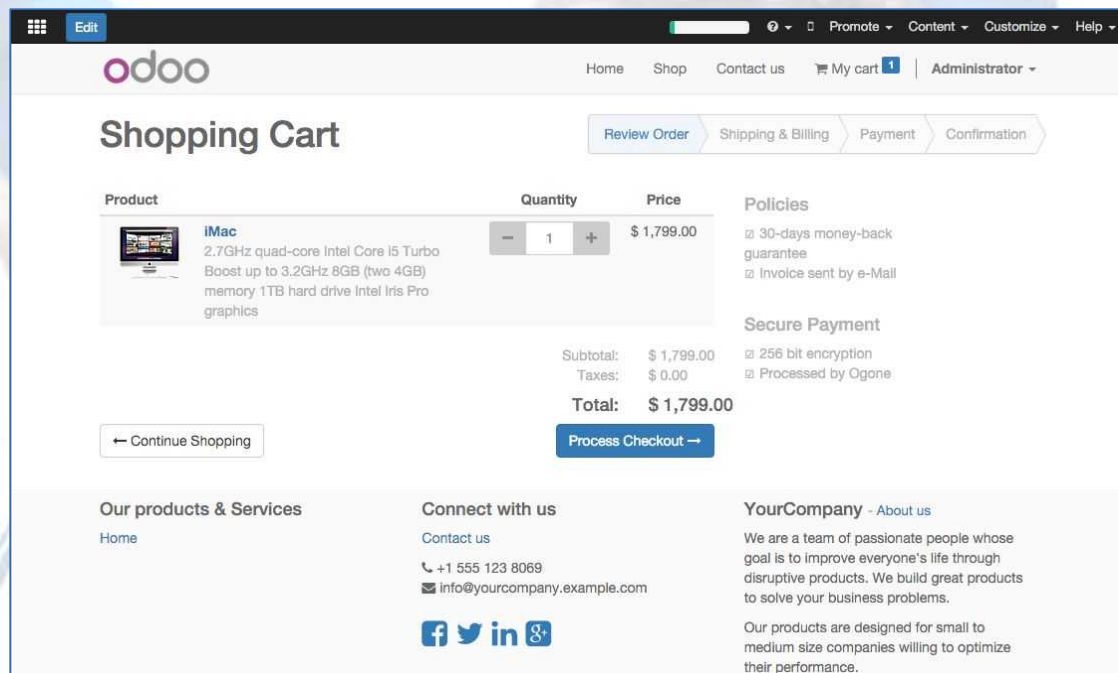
Edit

Promote ▾ Content ▾ Customize ▾ Help ▾

odoo

Home Shop Contact us My cart 1 Administrator ▾

Shopping Cart

Review Order Shipping & Billing Payment Confirmation

| Product | | Quantity | Price |
|---|---|---|---|
| | iMac 2.7GHz quad-core Intel Core i5 Turbo Boost up to 3.2GHz 8GB (two 4GB) memory 1TB hard drive Intel Iris Pro graphics | − 1 + | $ 1,799.00 |

Subtotal: $ 1,799.00
Taxes: $ 0.00
Total: $ 1,799.00

← Continue Shopping

Process Checkout →

Policies

☑ 30-days money-back guarantee
☑ Invoice sent by e-Mail

Secure Payment

☑ 256 bit encryption
☑ Processed by Ogone

Our products & Services

Home

Connect with us

Contact us

+1 555 123 8069
info@yourcompany.example.com

YourCompany - About us

We are a team of passionate people whose goal is to improve everyone's life through disruptive products. We build great products to solve your business problems.

Our products are designed for small to medium size companies willing to optimize their performance.